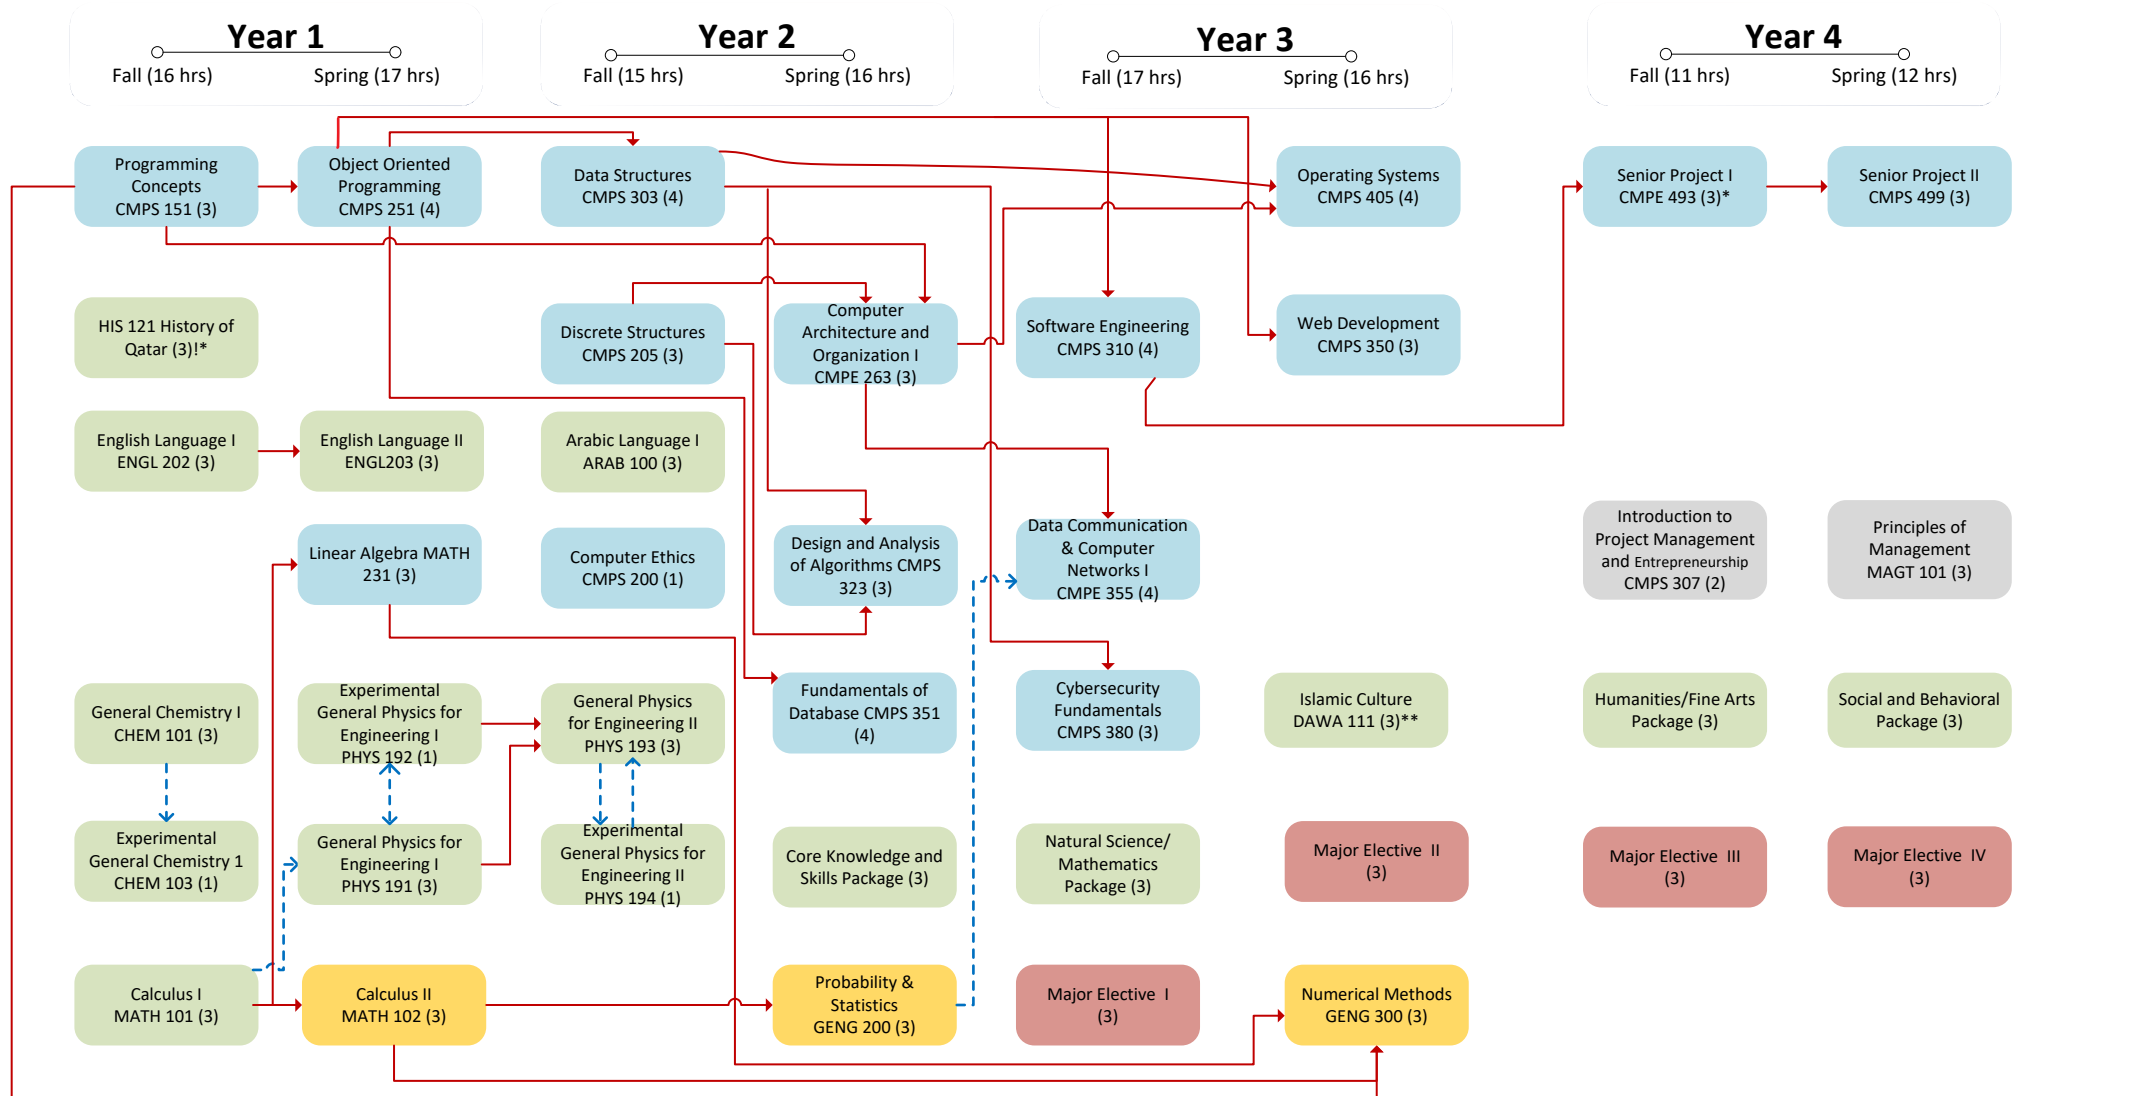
Year 1
Fall (16 hrs) Spring (17 hrs)

Year 2
Fall (15 hrs) Spring (16 hrs)

Year 3
Fall (17 hrs) Spring (16 hrs)

Year 4
Fall (11 hrs) Spring (12 hrs)

Programming Concepts CMPS 151 (3)

Object Oriented Programming CMPS 251 (4)

Data Structures CMPS 303 (4)

Operating Systems CMPS 405 (4)

Senior Project I CMPE 493 (3)*

Senior Project II CMPS 499 (3)

HIS 121 History of Qatar (3)!*

Discrete Structures CMPS 205 (3)

Computer Architecture and Organization I CMPE 263 (3)

Software Engineering CMPS 310 (4)

Web Development CMPS 350 (3)

English Language I ENGL 202 (3)

English Language II ENGL203 (3)

Arabic Language I ARAB 100 (3)

Linear Algebra MATH 231 (3)

Computer Ethics CMPS 200 (1)

Design and Analysis of Algorithms CMPS 323 (3)

Data Communication & Computer Networks I CMPE 355 (4)

Introduction to Project Management and Entrepreneurship CMPS 307 (2)

Principles of Management MAGT 101 (3)

General Chemistry I CHEM 101 (3)

Experimental General Physics for Engineering I PHYS 192 (1)

General Physics for Engineering II PHYS 193 (3)

Fundamentals of Database CMPS 351 (4)

Cybersecurity Fundamentals CMPS 380 (3)

Islamic Culture DAWA 111 (3)**

Humanities/Fine Arts Package (3)

Social and Behavioral Package (3)

Experimental General Chemistry 1 CHEM 103 (1)

General Physics for Engineering I PHYS 191 (3)

Experimental General Physics for Engineering II PHYS 194 (1)

Core Knowledge and Skills Package (3)

Natural Science/ Mathematics Package (3)

Major Elective II (3)

Major Elective III (3)

Major Elective IV (3)

Calculus I MATH 101 (3)

Calculus II MATH 102 (3)

Probability & Statistics GENG 200 (3)

Major Elective I (3)

Numerical Methods GENG 300 (3)